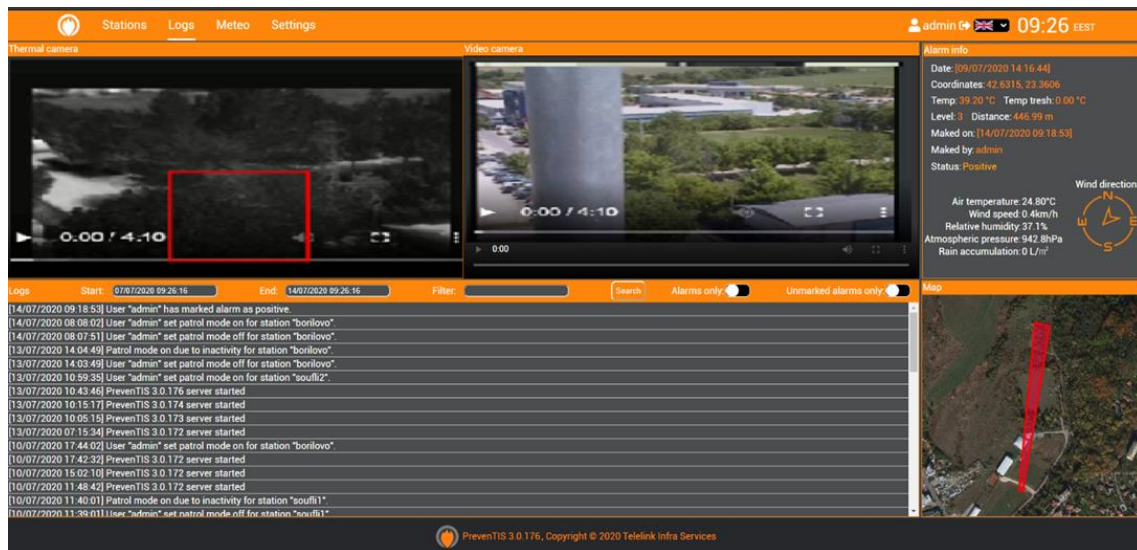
Stations Logs Meteo Settings

admin 09:26 EEST

Thermal camera

0:00 / 4:10

Video camera

0:00 / 4:10

0:00

Alarm info

Date: [09/07/2020 14:16:44]

Coordinates: 42.6315, 23.3606

Temp: 39.20 °C Temp tresh: 0.00 °C

Level: 3 Distance: 446.99 m

Maked on: [14/07/2020 09:18:53]

Maked by: admin

Status: Positive

Wind direction

N E S E

Air temperature: 24.80°C

Wind speed: 0.4km/h

Relative humidity: 37.1%

Atmospheric pressure: 942.8hPa

Rain accumulation: 0 L/m²

Logs Start: 07/07/2020 09:26:16 End: 14/07/2020 09:26:16 Filter: Search Alarms only: Unmarked alarms only:

[14/07/2020 09:18:53] User "admin" has marked alarm as positive.
[14/07/2020 08:08:02] User "admin" set patrol mode on for station "borilovo".
[14/07/2020 08:07:51] User "admin" set patrol mode off for station "borilovo".
[13/07/2020 14:04:49] Patrol mode on due to inactivity for station "borilovo".
[13/07/2020 14:03:49] User "admin" set patrol mode off for station "borilovo".
[13/07/2020 10:59:35] User "admin" set patrol mode on for station "soufli2".
[13/07/2020 10:43:46] PrevenTIS 3.0.176 server started
[13/07/2020 10:15:17] PrevenTIS 3.0.174 server started
[13/07/2020 10:05:15] PrevenTIS 3.0.173 server started
[13/07/2020 07:15:34] PrevenTIS 3.0.172 server started
[10/07/2020 17:44:02] User "admin" set patrol mode on for station "borilovo".
[10/07/2020 17:42:32] PrevenTIS 3.0.172 server started
[10/07/2020 15:02:10] PrevenTIS 3.0.172 server started
[10/07/2020 11:48:42] PrevenTIS 3.0.172 server started
[10/07/2020 11:40:01] Patrol mode on due to inactivity for station "soufli1".
[10/07/2020 11:39:01] User "admin" set patrol mode off for station "soufli1".

Map

PrevenTIS 3.0.176, Copyright © 2020 Telelink Infra Services